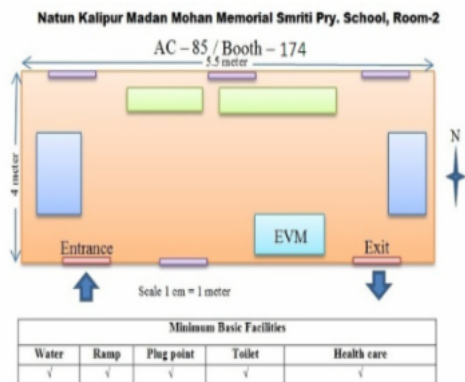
Natun Kalipur Madan Mohan Memorial Smriti Pry. School, Room-2

AC – 85 / Booth – 174

5.5 meter

4 meter

N

EVM

Entrance

Exit

Scale 1 cm = 1 meter

| Minimum Basic Facilities | | | | |
|---|---|---|---|---|
| Water | Ramp | Plug point | Toilet | Health care |
| √ | √ | √ | √ | √ |